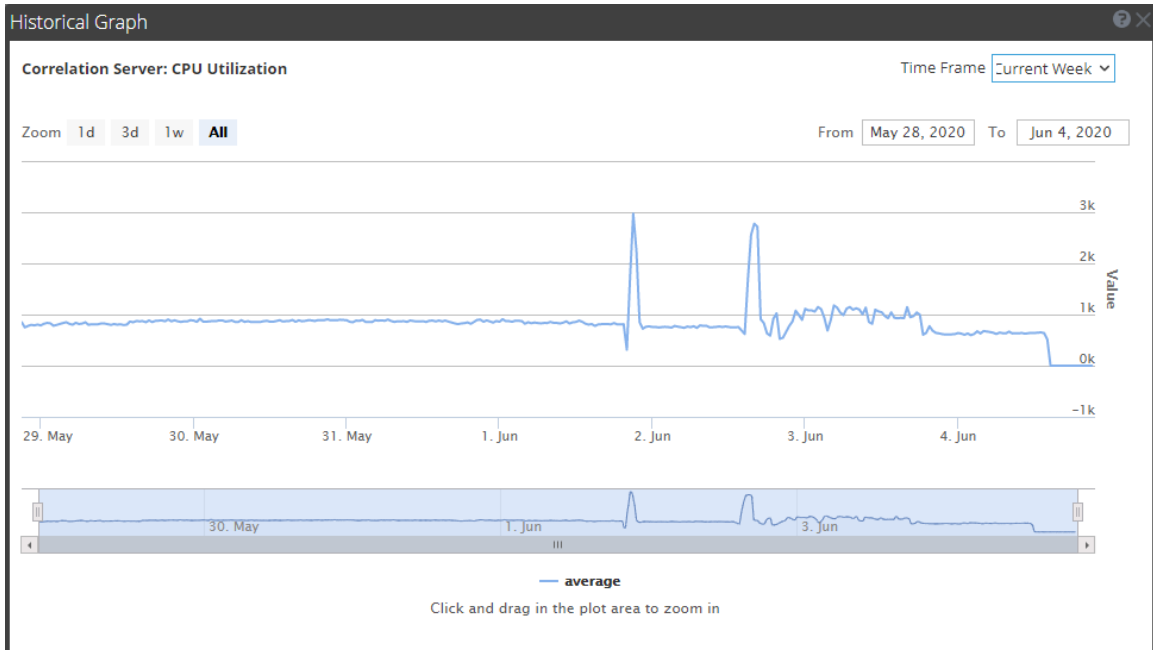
Historical Graph

Correlation Server: CPU Utilization

Time Frame Current Week

Zoom 1d 3d 1w All

From May 28, 2020 To Jun 4, 2020

3k
2k
1k
0k
-1k

Value

29. May 30. May 31. May 1. Jun 2. Jun 3. Jun 4. Jun

30. May 1. Jun 3. Jun

average

Click and drag in the plot area to zoom in